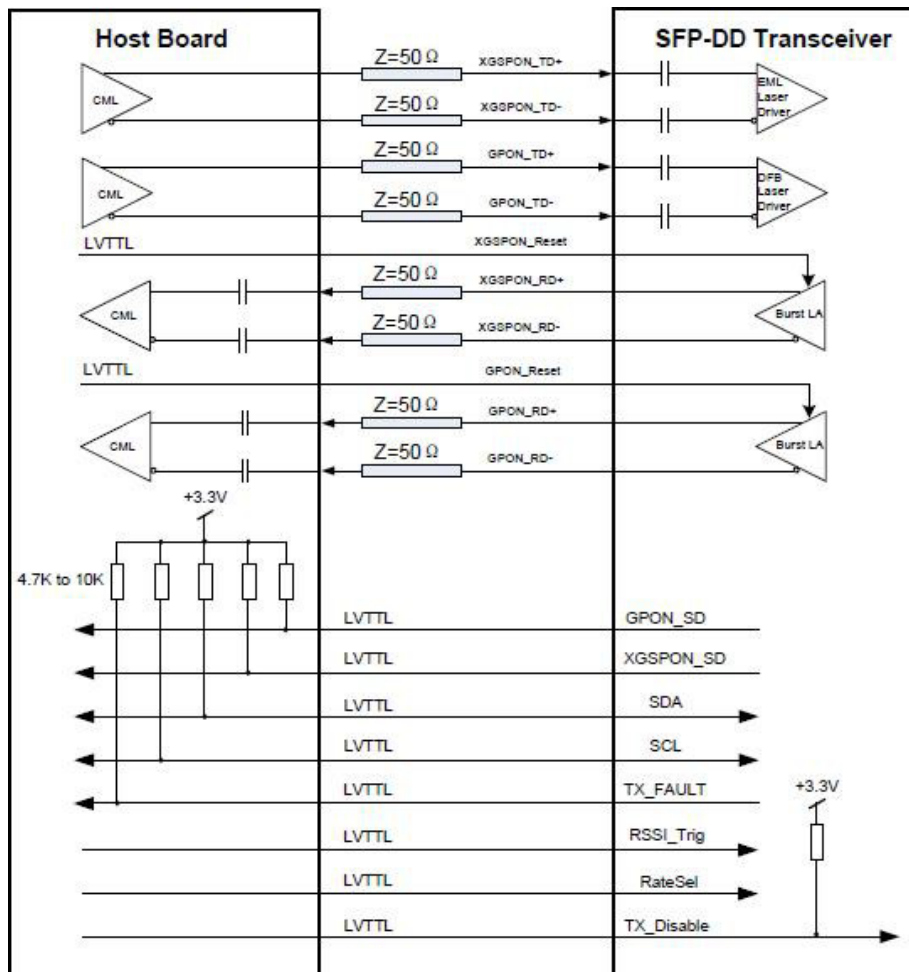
Host Board

SFP-DD Transceiver

CML

$Z=50\,\Omega$ XGSPON_TD+

$Z=50\,\Omega$ XGSPON_TD-

EML Laser Driver

CML

$Z=50\,\Omega$ GPON_TD+

$Z=50\,\Omega$ GPON_TD-

DFB Laser Driver

LVTTL XGSPON_Reset

CML

$Z=50\,\Omega$ XGSPON_RD+

$Z=50\,\Omega$ XGSPON_RD-

Burst LA

LVTTL GPON_Reset

CML

$Z=50\,\Omega$ GPON_RD+

$Z=50\,\Omega$ GPON_RD-

Burst LA

+3.3V

4.7K to 10K

LVTTL GPON_SD

LVTTL XGSPON_SD

LVTTL SDA

LVTTL SCL

LVTTL TX_FAULT

+3.3V

LVTTL RSSI_Trig

LVTTL RateSel

LVTTL TX_Disable